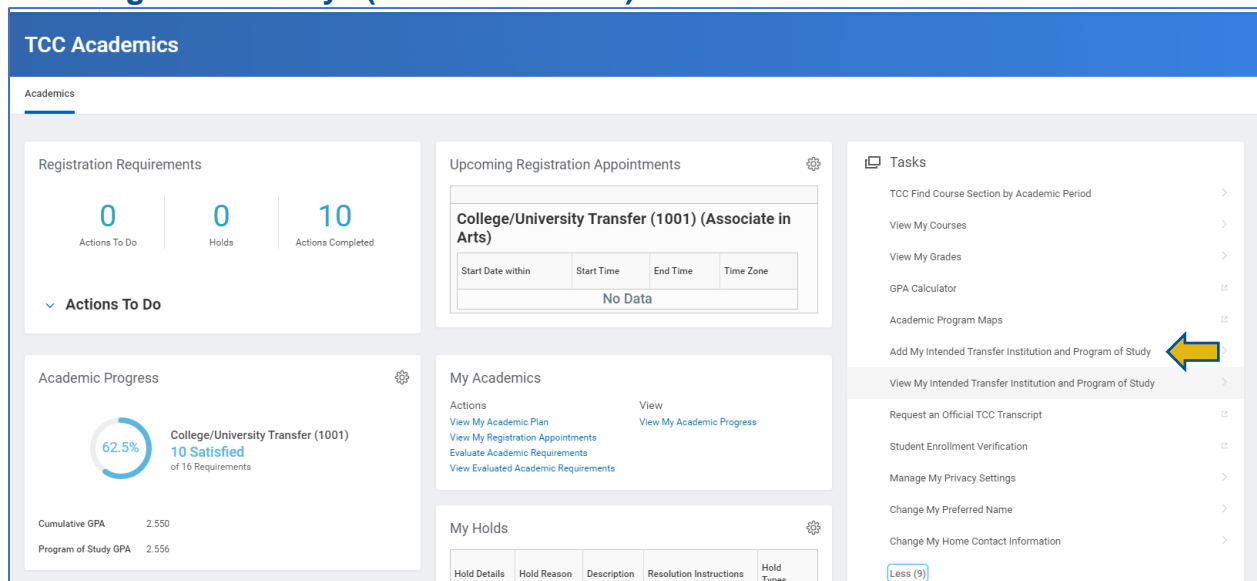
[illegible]

TCC Academics

Academics

Registration Requirements

0
Actions To Do

0
Holds

10
Actions Completed

Actions To Do

Upcoming Registration Appointments

College/University Transfer (1001) (Associate in Arts)

| Start Date within | Start Time | End Time | Time Zone |
|---|---|---|---|
| No Data | | | |

Tasks

TCC Find Course Section by Academic Period

View My Courses

View My Grades

GPA Calculator

Academic Program Maps

Add My Intended Transfer Institution and Program of Study

View My Intended Transfer Institution and Program of Study

Request an Official TCC Transcript

Student Enrollment Verification

Manage My Privacy Settings

Change My Preferred Name

Change My Home Contact Information

Less (9)

Academic Progress

62.5%

College/University Transfer (1001)
10 Satisfied
of 16 Requirements

Cumulative GPA 2.550

Program of Study GPA 2.556

My Academics

Actions
View My Academic Plan
View My Registration Appointments
Evaluate Academic Requirements
View Evaluated Academic Requirements

View
View My Academic Progress

My Holds

| Hold Details | Hold Reason | Description | Resolution Instructions | Hold Types |
|---|---|---|---|---|